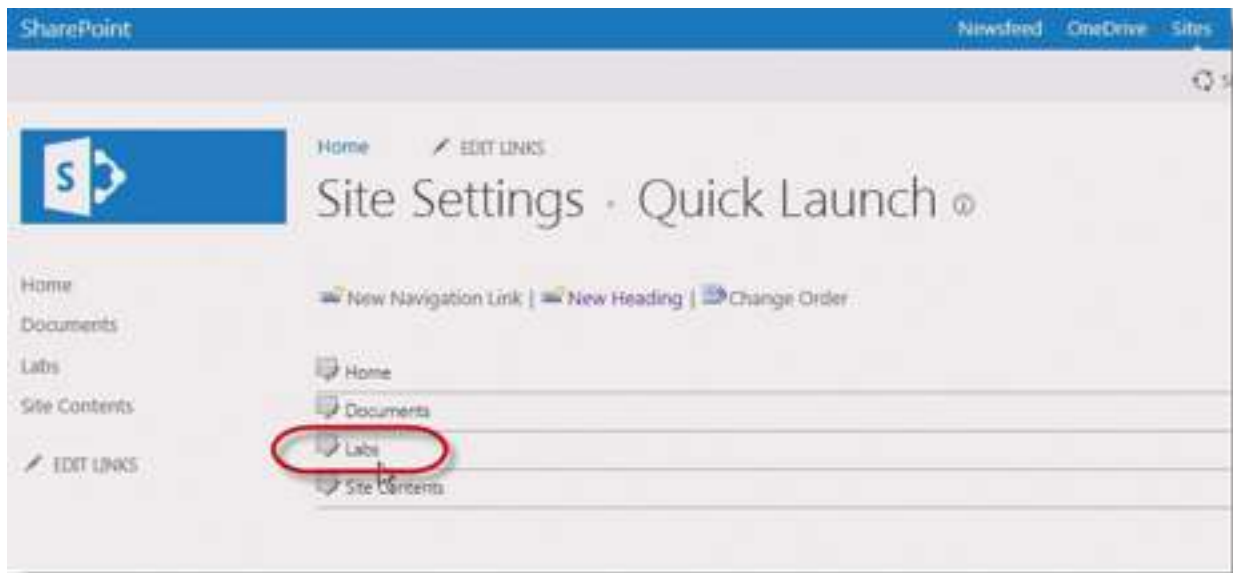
SharePoint

Newsfeed OneDrive Sites

Home EDIT LINKS

Site Settings · Quick Launch

Home
Documents
Labs
Site Contents

EDIT LINKS

New Navigation Link | New Heading | Change Order

Home
Documents
Labs
Site Contents